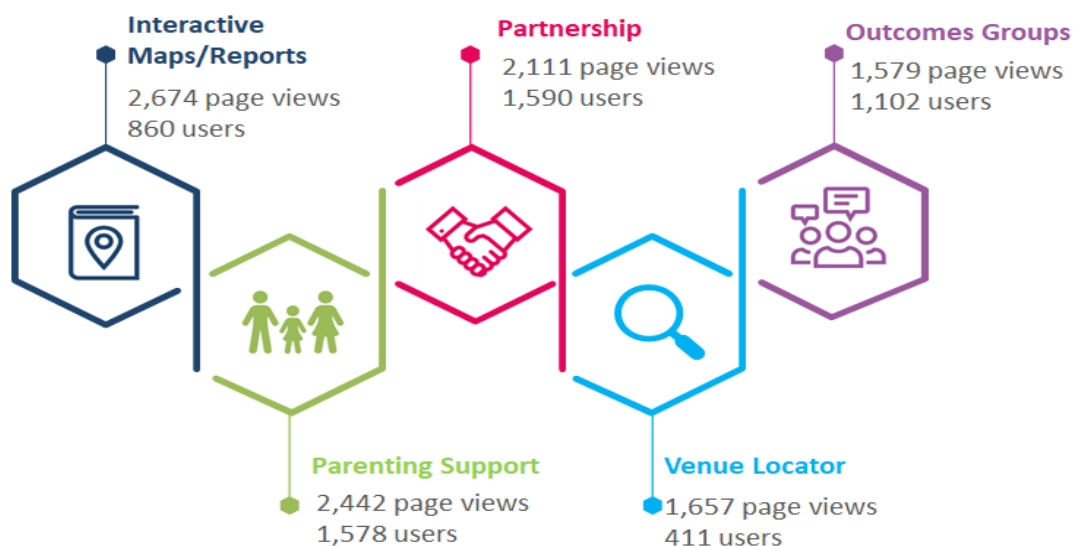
Interactive Maps/Reports
2,674 page views
860 users

Partnership
2,111 page views
1,590 users

Outcomes Groups
1,579 page views
1,102 users

Parenting Support
2,442 page views
1,578 users

Venue Locator
1,657 page views
411 users